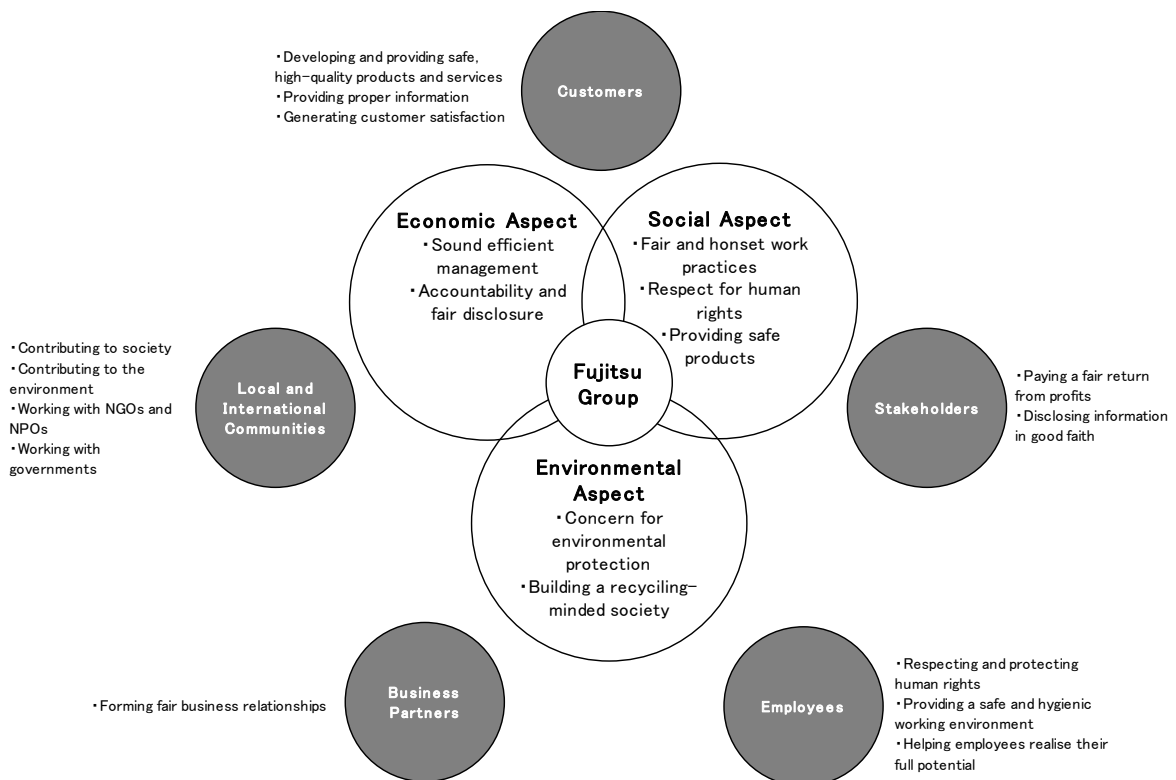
・Developing and providing safe, high-quality products and services
・Providing proper information
・Generating customer satisfaction

Customers

Economic Aspect
・Sound efficient management
・Accountability and fair disclosure

Social Aspect
・Fair and honset work practices
・Respect for human rights
・Providing safe products

・Contributing to society
・Contributing to the environment
・Working with NGOs and NPOs
・Working with governments

Local and International Communities

Fujitsu Group

Stakeholders

・Paying a fair return from profits
・Disclosing information in good faith

Environmental Aspect
・Concern for environmental protection
・Building a recyciling-minded society

・Forming fair business relationships

Business Partners

Employees

・Respecting and protecting human rights
・Providing a safe and hygienic working environment
・Helping employees realise their full potential